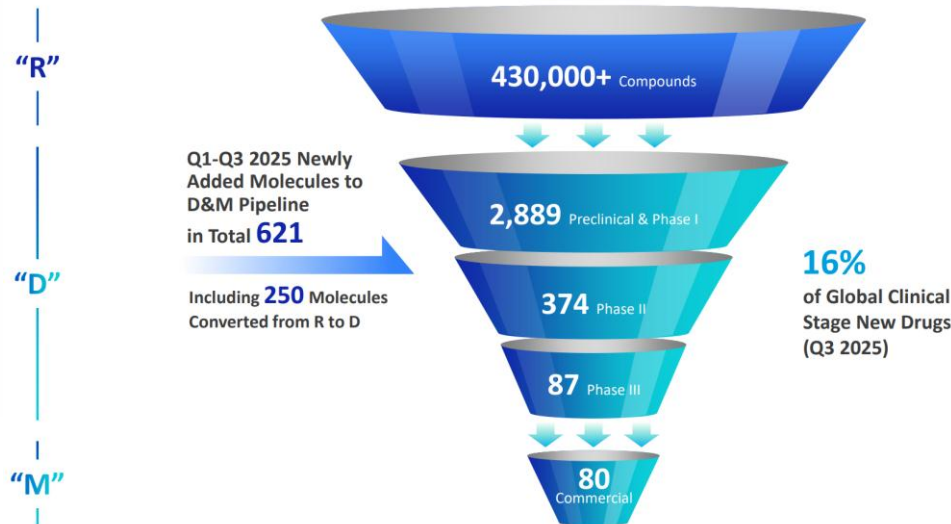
"R"

430,000+ Compounds

Q1-Q3 2025 Newly Added Molecules to D&M Pipeline in Total 621

Including 250 Molecules Converted from R to D

"D"

2,889 Preclinical & Phase I

374 Phase II

87 Phase III

16% of Global Clinical Stage New Drugs (Q3 2025)

"M"

80 Commercial